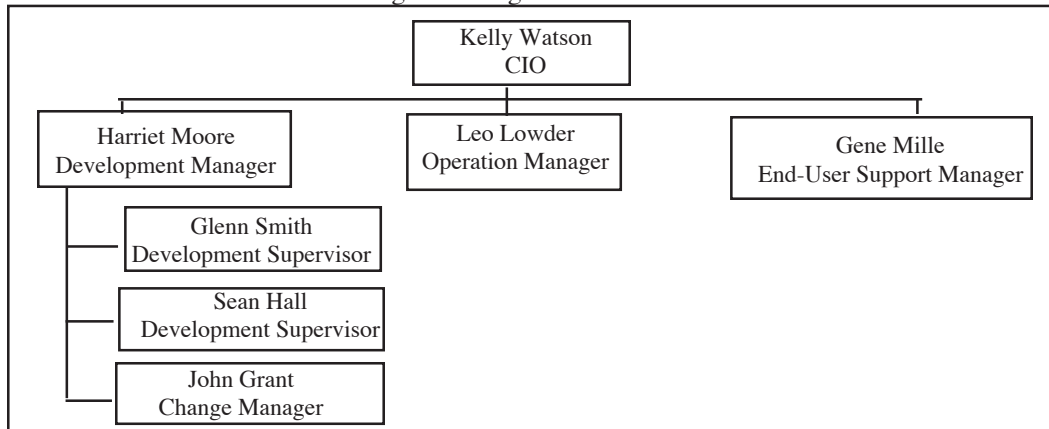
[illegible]

Kelly Watson
CIO

Harriet Moore
Development Manager

Leo Lowder
Operation Manager

Gene Mille
End-User Support Manager

Glenn Smith
Development Supervisor

Sean Hall
Development Supervisor

John Grant
Change Manager